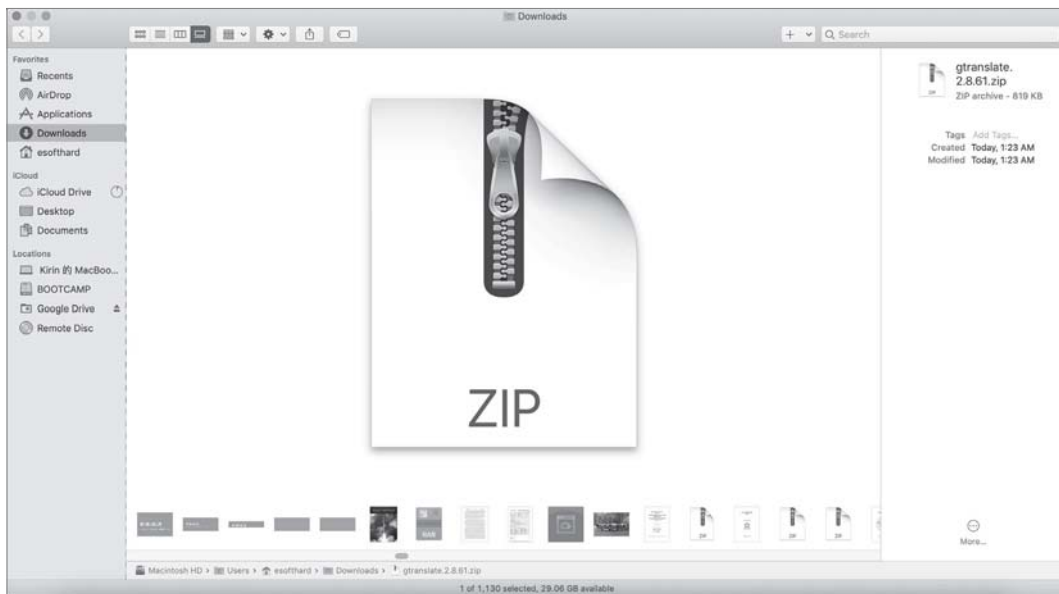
Downloads

Q Search

Favorites
Recents
AirDrop
Applications
Downloads
esofthard
iCloud
iCloud Drive
Desktop
Documents
Locations
Kirin 的 MacBoo...
BOOTCAMP
Google Drive
Remote Disc

ZIP

gtranslate.2.8.61.zip
ZIP archive - 819 KB

Tags Add Tags...
Created Today, 1:23 AM
Modified Today, 1:23 AM

More...

Macintosh HD › Users › esofthard › Downloads › gtranslate.2.8.61.zip

1 of 1,130 selected, 29.06 GB available